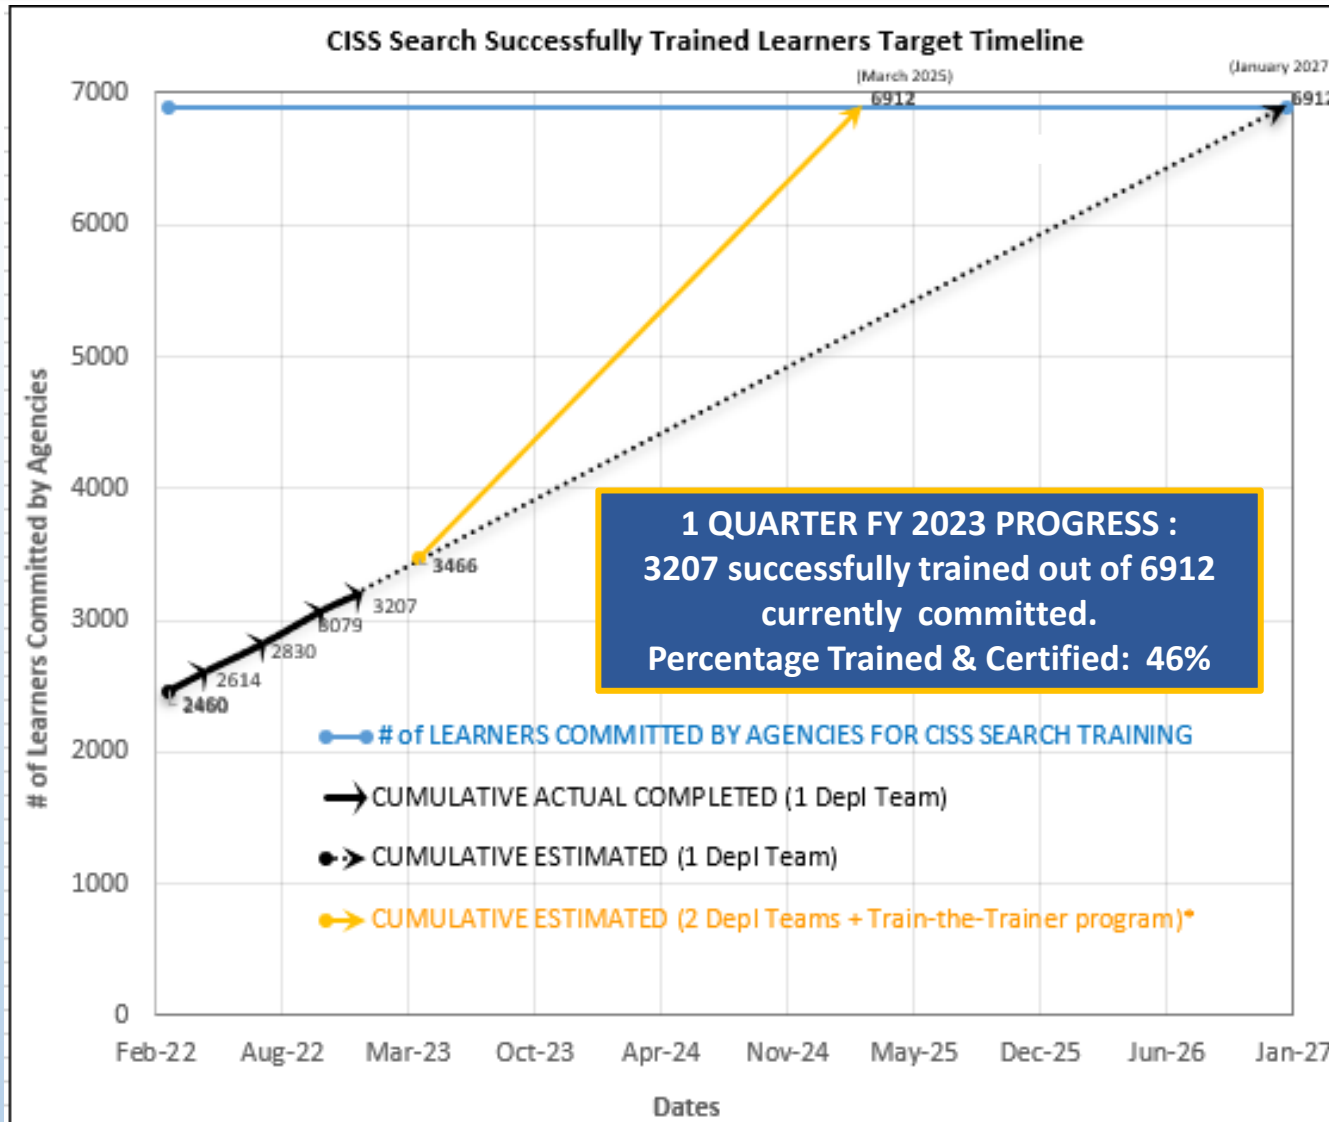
CISS Search Successfully Trained Learners Target Timeline

(March 2025)
6912

(January 2027
6912

7000
6000
5000
4000
3000
2000
1000
0

# of Learners Committed by Agencies

3466
3207
3079
2830
2614
2460

1 QUARTER FY 2023 PROGRESS :
3207 successfully trained out of 6912 currently committed.
Percentage Trained & Certified: 46%

# of LEARNERS COMMITTED BY AGENCIES FOR CISS SEARCH TRAINING
CUMULATIVE ACTUAL COMPLETED (1 Depl Team)
CUMULATIVE ESTIMATED (1 Depl Team)
CUMULATIVE ESTIMATED (2 Depl Teams + Train-the-Trainer program)*

Feb-22 Aug-22 Mar-23 Oct-23 Apr-24 Nov-24 May-25 Dec-25 Jun-26 Jan-27

Dates